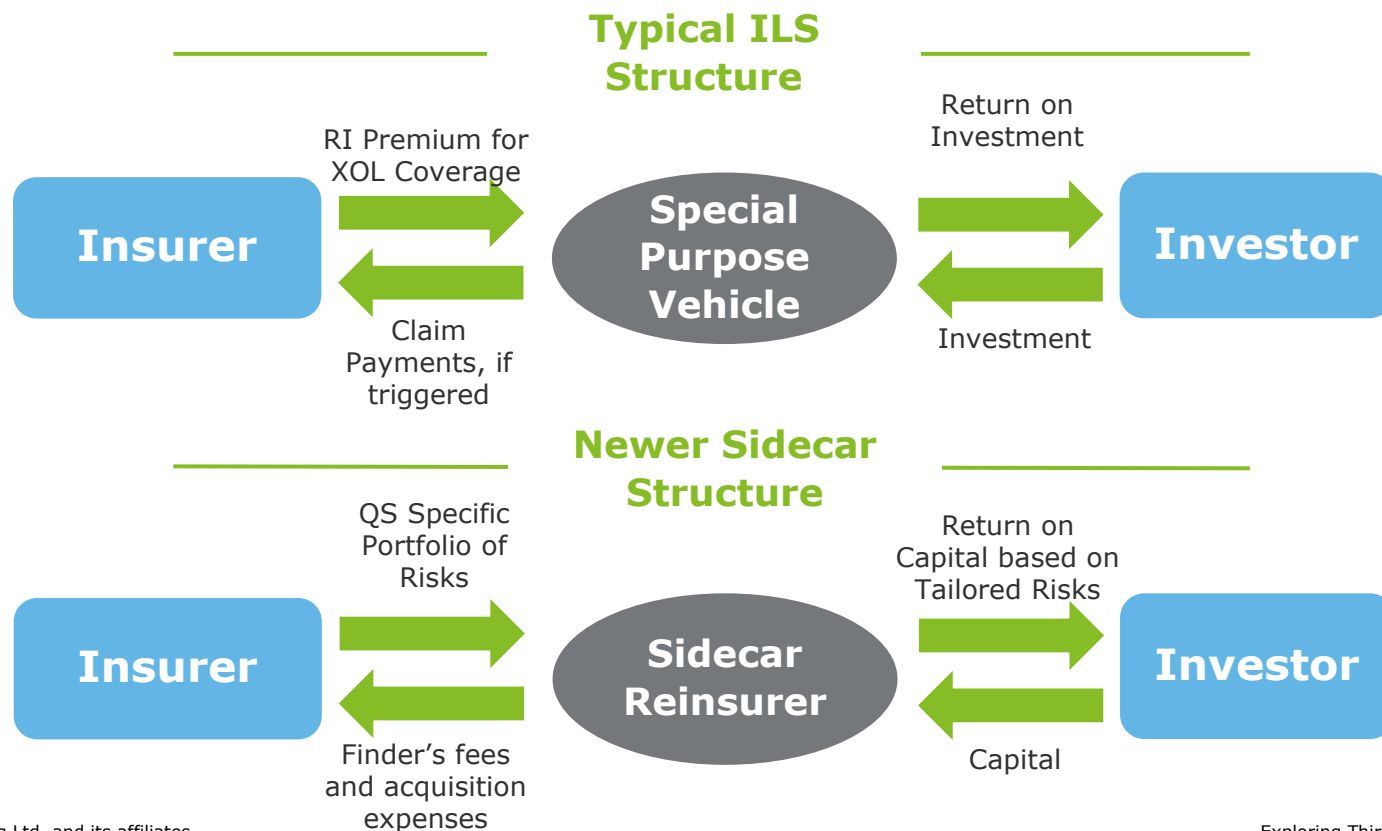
Typical ILS Structure

RI Premium for XOL Coverage

Insurer

Special Purpose Vehicle

Return on Investment

Investor

Claim Payments, if triggered

Investment

Newer Sidecar Structure

QS Specific Portfolio of Risks

Insurer

Sidecar Reinsurer

Return on Capital based on Tailored Risks

Investor

Finder's fees and acquisition expenses

Capital

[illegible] Ltd. and its affiliates

Exploring Thir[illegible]